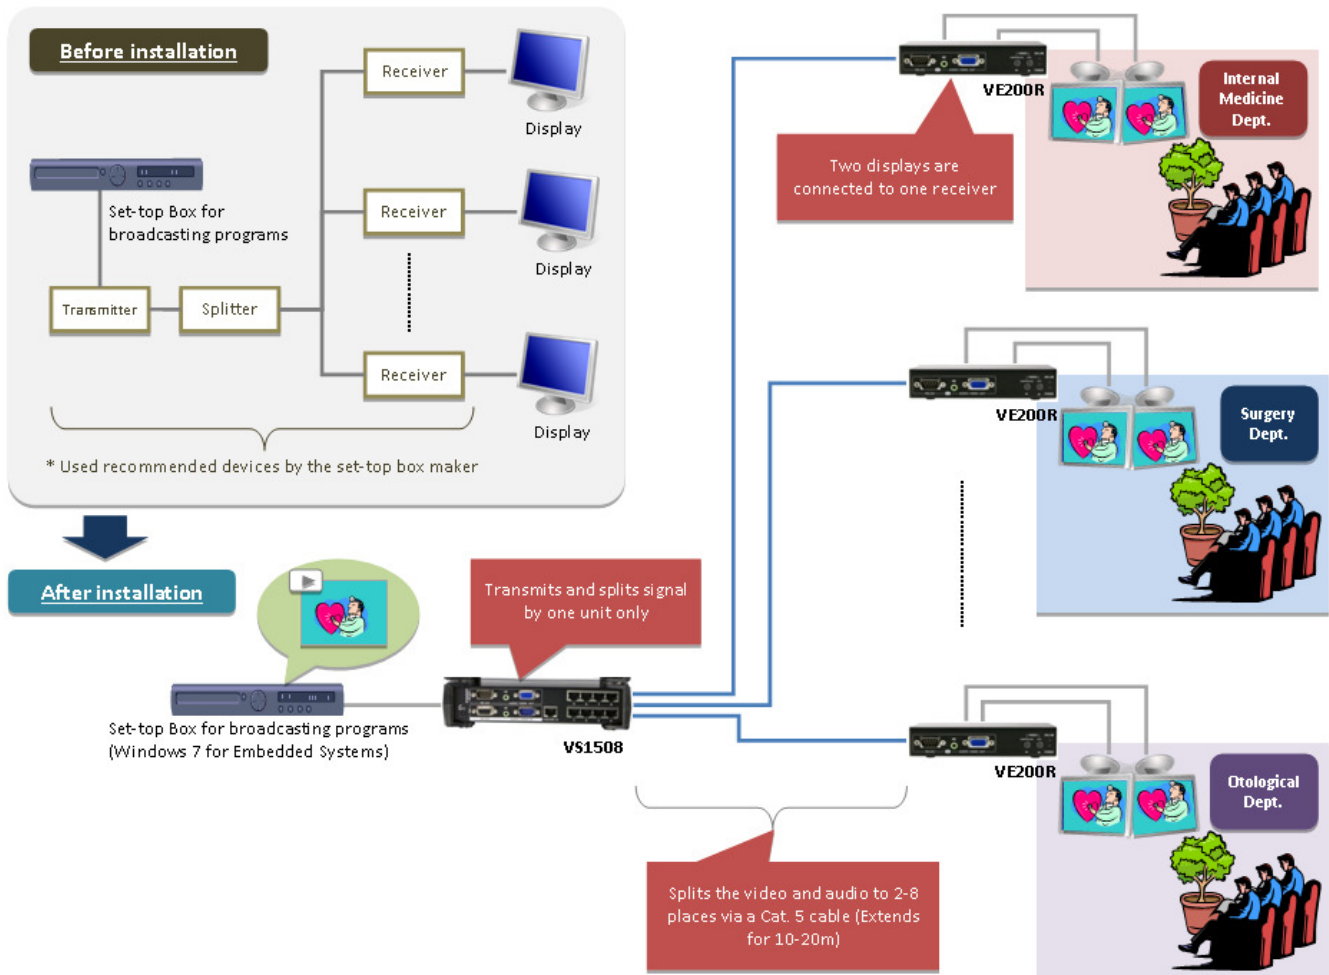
Before installation

Receiver

Display

Set-top Box for broadcasting programs

Receiver

Display

Transmitter

Splitter

Receiver

Display

* Used recommended devices by the set-top box maker

After installation

Set-top Box for broadcasting programs (Windows 7 for Embedded Systems)

Transmits and splits signal by one unit only

VS1508

VE200R

Internal Medicine Dept.

Two displays are connected to one receiver

VE200R

Surgery Dept.

VE200R

Otological Dept.

Splits the video and audio to 2-8 places via a Cat. 5 cable (Extends for 10-20m)